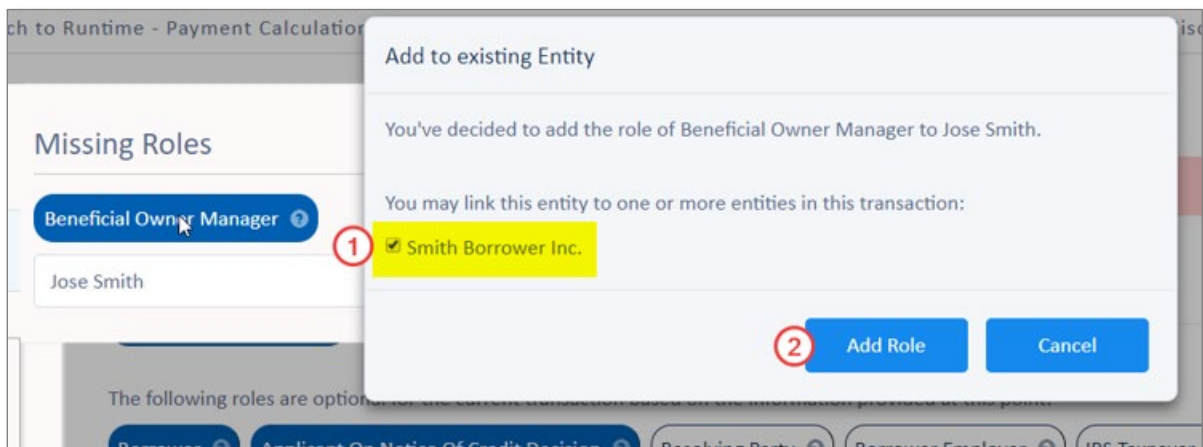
ch to Runtime - Payment Calculatio

Missing Roles

Beneficial Owner Manager

Jose Smith

The following roles are optio

Add to existing Entity

You've decided to add the role of Beneficial Owner Manager to Jose Smith.

You may link this entity to one or more entities in this transaction:

1

Smith Borrower Inc.

2

Add Role

Cancel